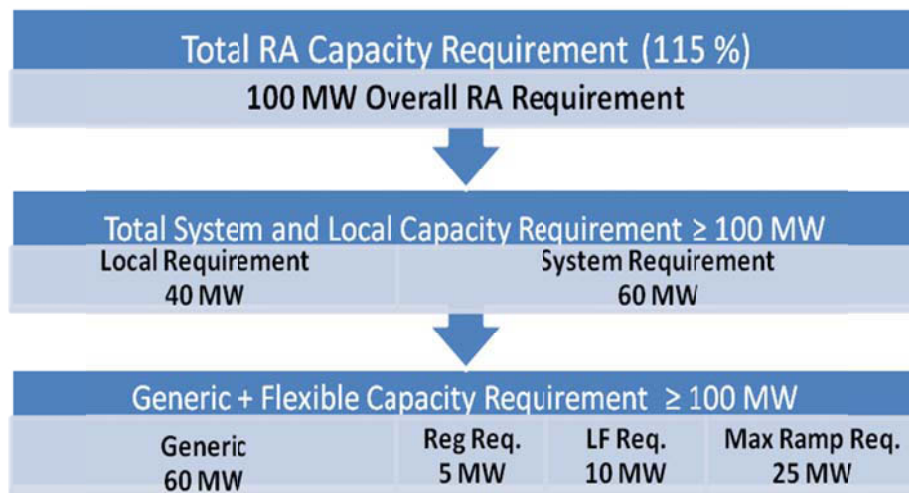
Total RA Capacity Requirement (115 %)

100 MW Overall RA Requirement

Total System and Local Capacity Requirement ≥ 100 MW

Local Requirement
40 MW

System Requirement
60 MW

Generic + Flexible Capacity Requirement ≥ 100 MW

Generic
60 MW

Reg Req.
5 MW

LF Req.
10 MW

Max Ramp Req.
25 MW